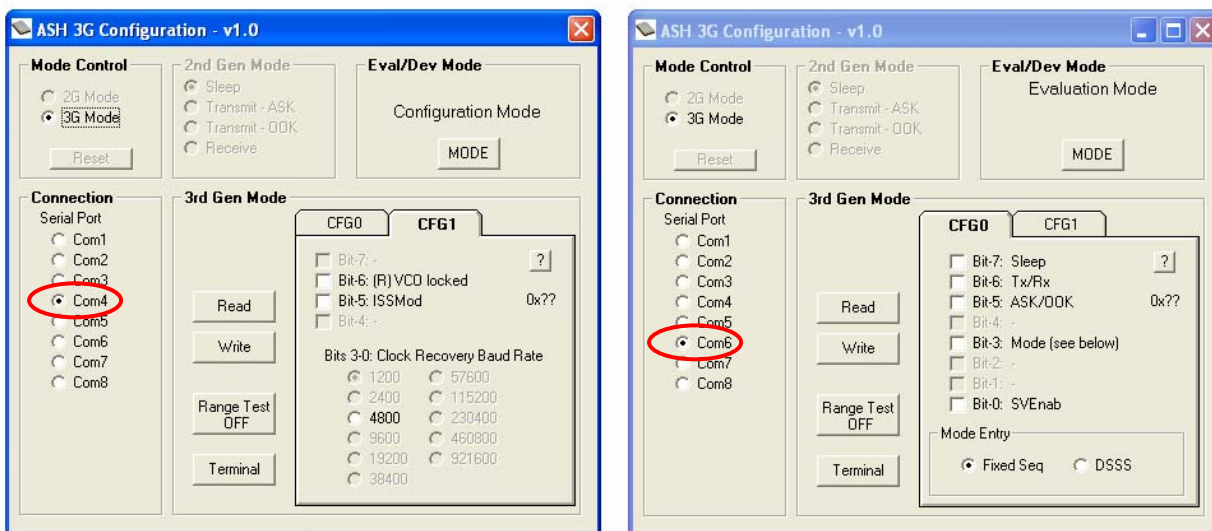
ASH 3G Configuration - v1.0

Mode Control
2G Mode
3G Mode
Reset

2nd Gen Mode
Sleep
Transmit - ASK
Transmit - OOK
Receive

Eval/Dev Mode
Configuration Mode
MODE

Connection
Serial Port
Com1
Com2
Com3
Com4
Com5
Com6
Com7
Com8

3rd Gen Mode
Read
Write
Range Test OFF
Terminal

CFG0
CFG1
Bit-7: -
?
Bit-6: (R) VCO locked
Bit-5: ISSMod
0x??
Bit-4: -
Bits 3-0: Clock Recovery Baud Rate
1200
57600
2400
115200
4800
230400
9600
460800
19200
921600
38400

ASH 3G Configuration - v1.0

Mode Control
2G Mode
3G Mode
Reset

2nd Gen Mode
Sleep
Transmit - ASK
Transmit - OOK
Receive

Eval/Dev Mode
Evaluation Mode
MODE

Connection
Serial Port
Com1
Com2
Com3
Com4
Com5
Com6
Com7
Com8

3rd Gen Mode
Read
Write
Range Test OFF
Terminal

CFG0
CFG1
Bit-7: Sleep
?
Bit-6: Tx/Rx
Bit-5: ASK/OOK
0x??
Bit-4: -
Bit-3: Mode (see below)
Bit-2: -
Bit-1: -
Bit-0: SVEnab
Mode Entry
Fixed Seq
DSSS